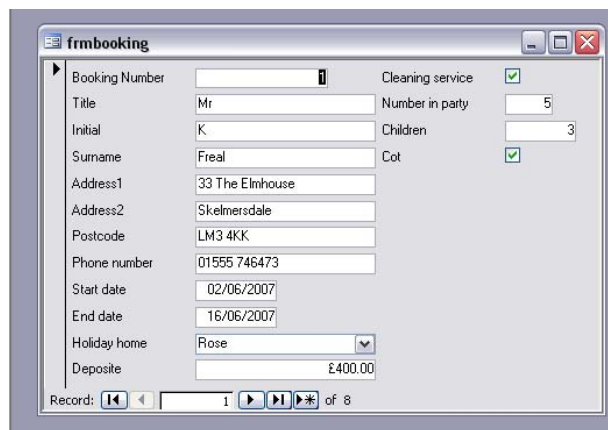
frmbooking

Booking Number 1
Title Mr
Initial K
Surname Freal
Address1 33 The Elmhouse
Address2 Skelmersdale
Postcode LM3 4KK
Phone number 01555 746473
Start date 02/06/2007
End date 16/06/2007
Holiday home Rose
Deposite £400.00

Cleaning service
Number in party 5
Children 3
Cot

Record: 1 of 8